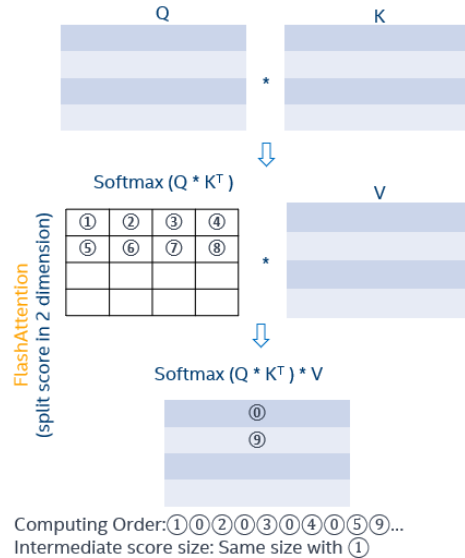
Q

K

*

⇩

Softmax (Q * $K^T$ )

V

FlashAttention
(split score in 2 dimension)

| ① | ② | ③ | ④ |
|---|---|---|---|
| ⑤ | ⑥ | ⑦ | ⑧ |
| | | | |
| | | | |

*

⇩

Softmax (Q * $K^T$ ) * V

⓪

⑨

Computing Order:①⓪②⓪③⓪④⓪⑤⑨...
Intermediate score size: Same size with ①